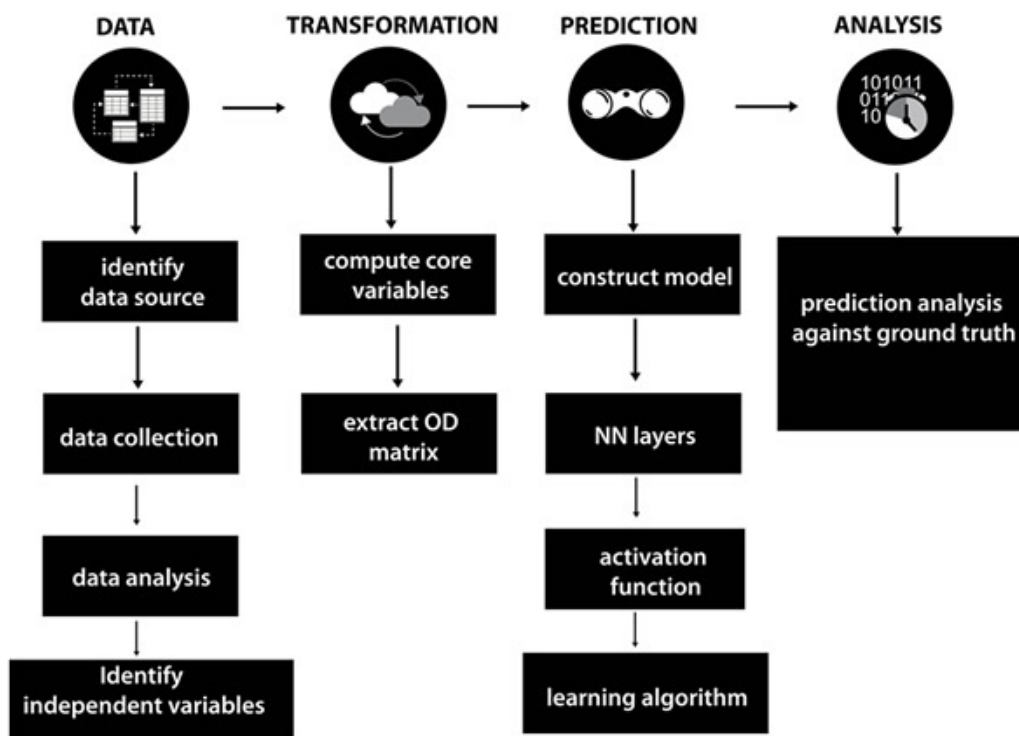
DATA

identify data source

data collection

data analysis

Identify independent variables

TRANSFORMATION

compute core variables

extract OD matrix

PREDICTION

construct model

NN layers

activation function

learning algorithm

ANALYSIS

101011
011
10

prediction analysis against ground truth